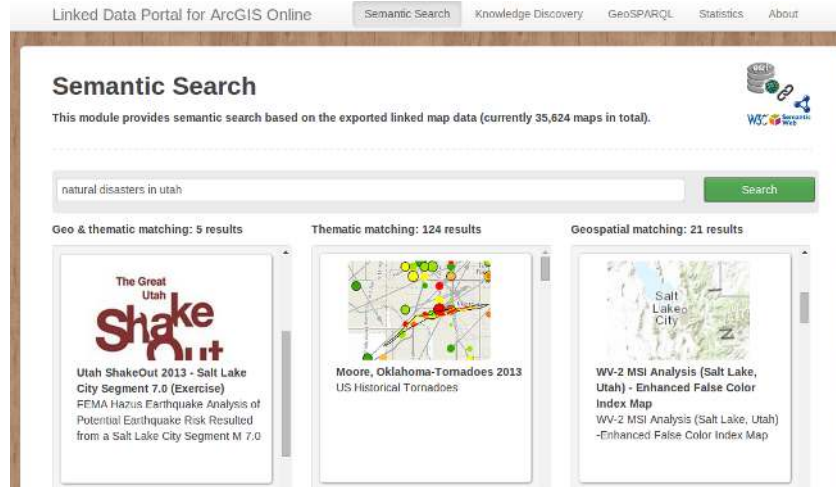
Linked Data Portal for ArcGIS Online

Semantic Search | Knowledge Discovery | GeoSPARQL | Statistics | About

Semantic Search

This module provides semantic search based on the exported linked map data (currently 35,624 maps in total).

W3C Semantic Web

natural disasters in utah

Search

Geo & thematic matching: 5 results

The Great Utah ShakeOut

Utah ShakeOut 2013 - Salt Lake City Segment 7.0 (Exercise)

FEMA Hazus Earthquake Analysis of Potential Earthquake Risk Resulted from a Salt Lake City Segment M 7.0

Thematic matching: 124 results

Moore, Oklahoma-Tornadoes 2013

US Historical Tornadoes

Geospatial matching: 21 results

Salt Lake City

WV-2 MSI Analysis (Salt Lake, Utah) - Enhanced False Color Index Map

WV-2 MSI Analysis (Salt Lake, Utah) -Enhanced False Color Index Map